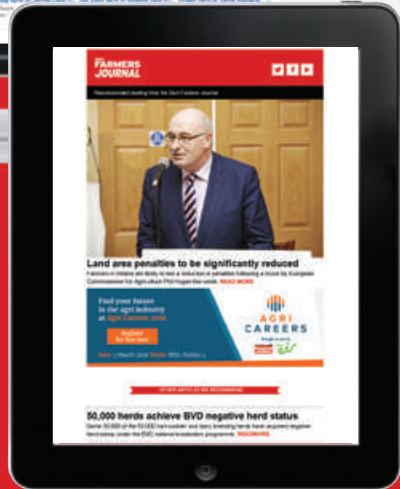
FARMERS JOURNAL

Recommended reading from the Irish Farmers Journal

Land area penalties to be significantly reduced

Farmers in Ireland are likely to see a reduction in penalties following a move by European Commissioner for Agriculture Phil Hogan this week. READ MORE

Find your future in the agri industry at Agri Careers 2015

Register for free here

AGRI CAREERS

OTHER ARTICLES WE RECOMMEND

50,000 herds achieve BVD negative herd status

Some 50,000 of the 83,000 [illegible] herds have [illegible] under the BVD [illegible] programme. READ MORE